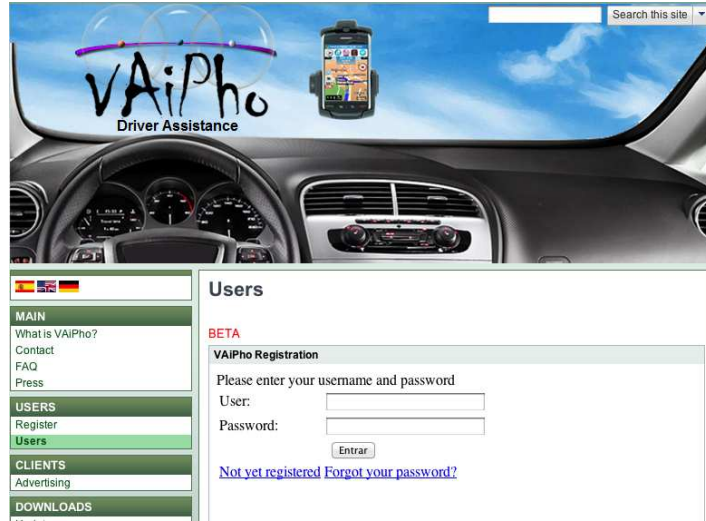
Search this site

VAiPho
Driver Assistance

MAIN
What is VAiPho?
Contact
FAQ
Press

USERS
Register
Users

CLIENTS
Advertising

DOWNLOADS

Users

BETA

VAiPho Registration

Please enter your username and password

User:

Password:

Entrar

Not yet registered Forgot your password?